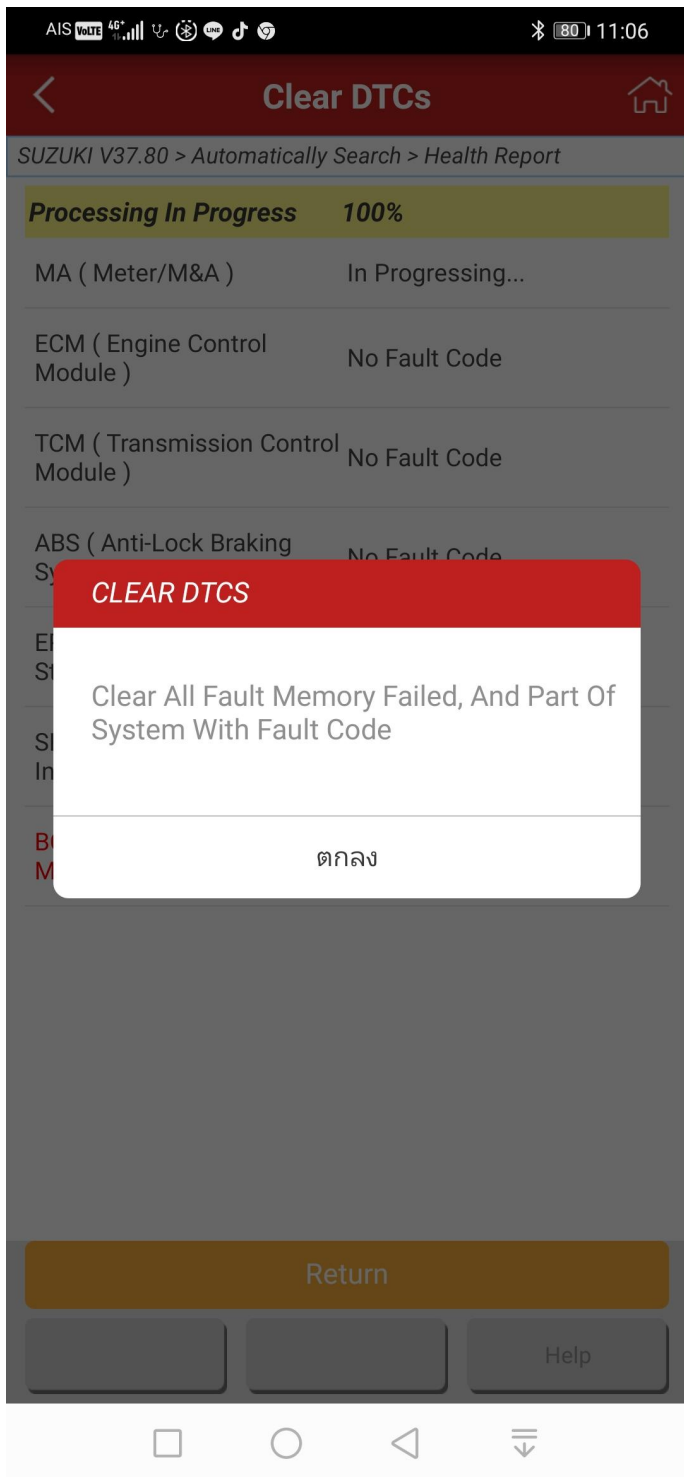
AIS VoLTE 4G+ 80 11:06

Clear DTCs

SUZUKI V37.80 > Automatically Search > Health Report

Processing In Progress 100%

MA ( Meter/M&A ) In Progressing...

ECM ( Engine Control Module ) No Fault Code

TCM ( Transmission Control Module ) No Fault Code

ABS ( Anti-Lock Braking Sy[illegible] No Fault Code

El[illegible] St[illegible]

Sl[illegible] In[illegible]

B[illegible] M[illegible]

CLEAR DTCS

Clear All Fault Memory Failed, And Part Of System With Fault Code

ตกลง

Return

Help